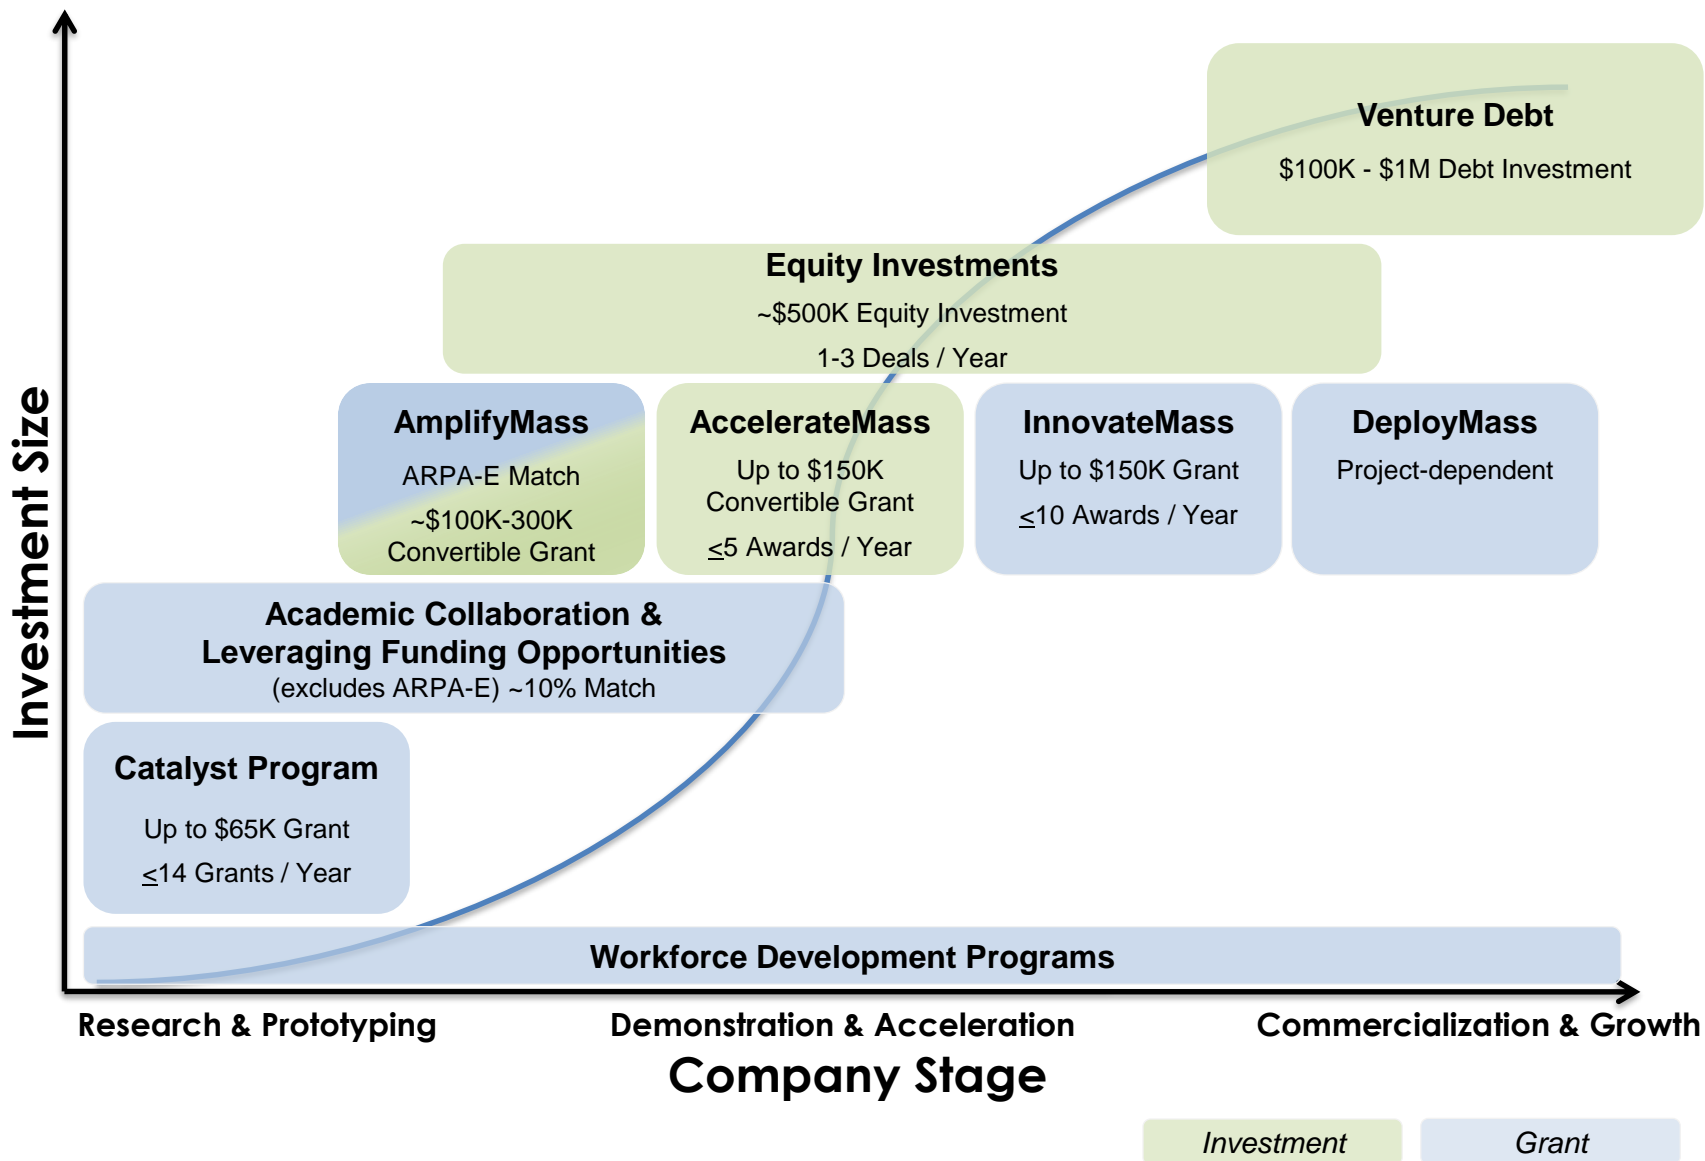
Investment Size

Venture Debt

$100K - $1M Debt Investment

Equity Investments

~$500K Equity Investment

1-3 Deals / Year

AmplifyMass

ARPA-E Match

~$100K-300K Convertible Grant

AccelerateMass

Up to $150K Convertible Grant

$\leq$5 Awards / Year

InnovateMass

Up to $150K Grant

$\leq$10 Awards / Year

DeployMass

Project-dependent

Academic Collaboration & Leveraging Funding Opportunities

(excludes ARPA-E) ~10% Match

Catalyst Program

Up to $65K Grant

$\leq$14 Grants / Year

Workforce Development Programs

Research & Prototyping

Demonstration & Acceleration

Commercialization & Growth

Company Stage

Investment

Grant